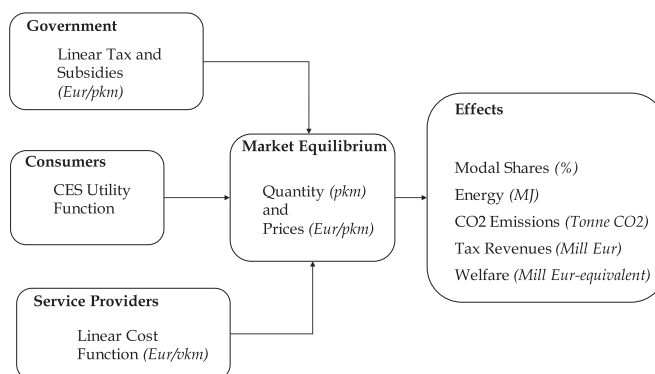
Government

Linear Tax and Subsidies *(Eur/pkm)*

Consumers

CES Utility Function

Service Providers

Linear Cost Function *(Eur/vkm)*

Market Equilibrium

Quantity *(pkm)* and Prices *(Eur/pkm)*

Effects

Modal Shares *(%)*

Energy *(MJ)*

CO2 Emissions *(Tonne CO2)*

Tax Revenues *(Mill Eur)*

Welfare *(Mill Eur-equivalent)*